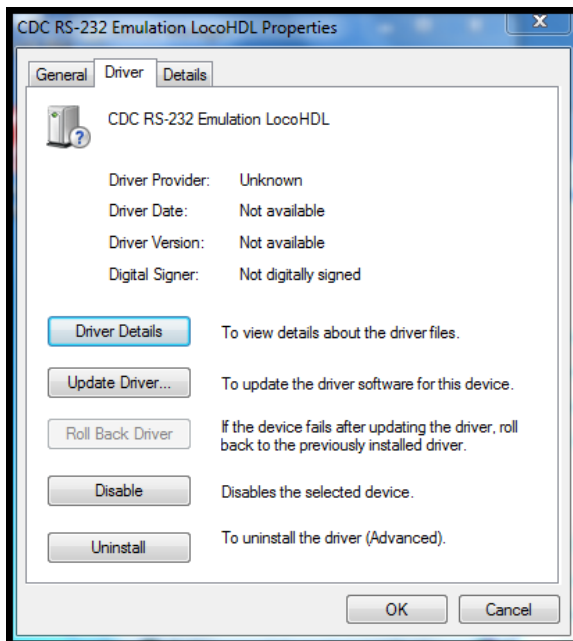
CDC RS-232 Emulation LocoHDL Properties

General | Driver | Details

CDC RS-232 Emulation LocoHDL

Driver Provider: Unknown
Driver Date: Not available
Driver Version: Not available
Digital Signer: Not digitally signed

Driver Details
To view details about the driver files.

Update Driver...
To update the driver software for this device.

Roll Back Driver
If the device fails after updating the driver, roll back to the previously installed driver.

Disable
Disables the selected device.

Uninstall
To uninstall the driver (Advanced).

OK
Cancel